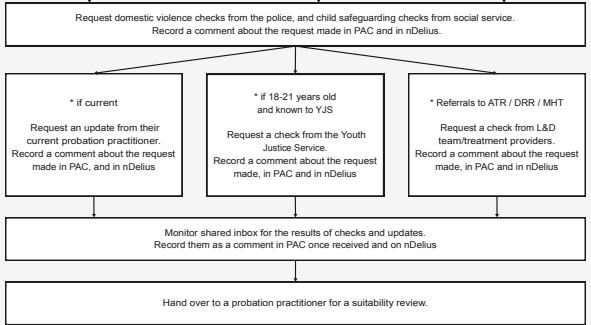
Request domestic violence checks from the police, and child safeguarding checks from social service.
Record a comment about the request made in PAC and in nDelius.

* if current

Request an update from their current probation practitioner.
Record a comment about the request made in PAC, and in nDelius

* if 18-21 years old and known to YJS

Request a check from the Youth Justice Service.
Record a comment about the request made, in PAC and in nDelius

* Referrals to ATR / DRR / MHT

Request a check from L&D team/treatment providers.
Record a comment about the request made, in PAC and in nDelius

Monitor shared inbox for the results of checks and updates.
Record them as a comment in PAC once received and on nDelius

Hand over to a probation practitioner for a suitability review.